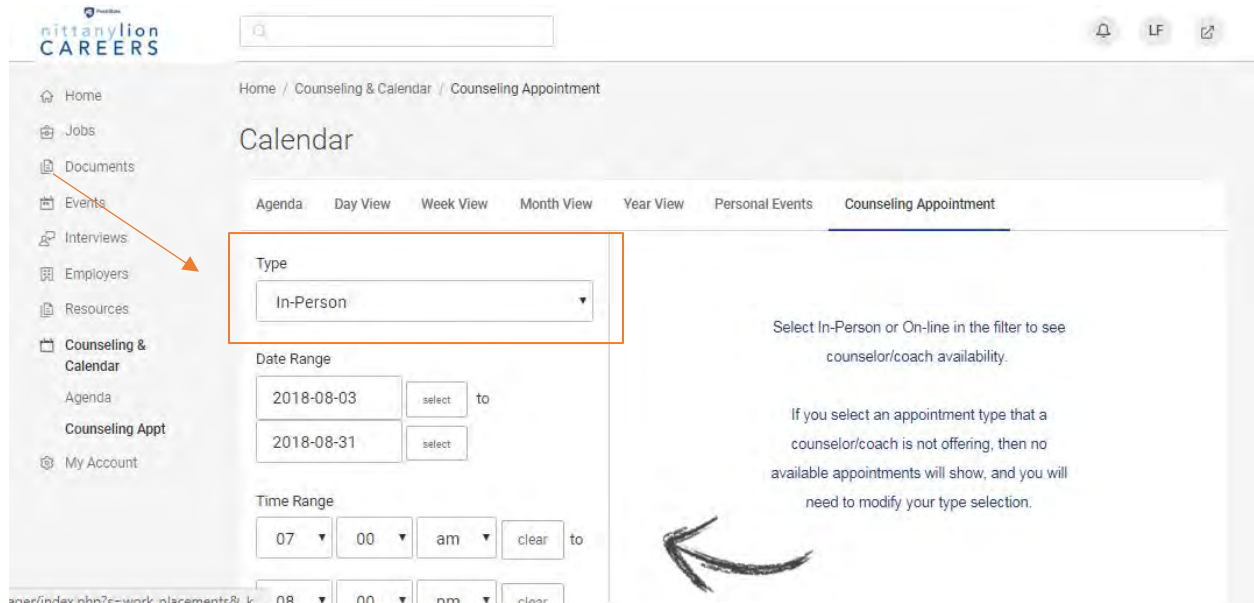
PennState
nittanylion CAREERS

LF

Home
Jobs
Documents
Events
Interviews
Employers
Resources
Counseling & Calendar
Agenda
Counseling Appt
My Account

Home / Counseling & Calendar / Counseling Appointment

Calendar

Agenda | Day View | Week View | Month View | Year View | Personal Events | Counseling Appointment

Type
In-Person

Date Range
2018-08-03 select to
2018-08-31 select

Time Range
07 00 am clear to
08 00 pm clear

Select In-Person or On-line in the filter to see counselor/coach availability.

If you select an appointment type that a counselor/coach is not offering, then no available appointments will show, and you will need to modify your type selection.

ager/index.php?s=work_placements&_k